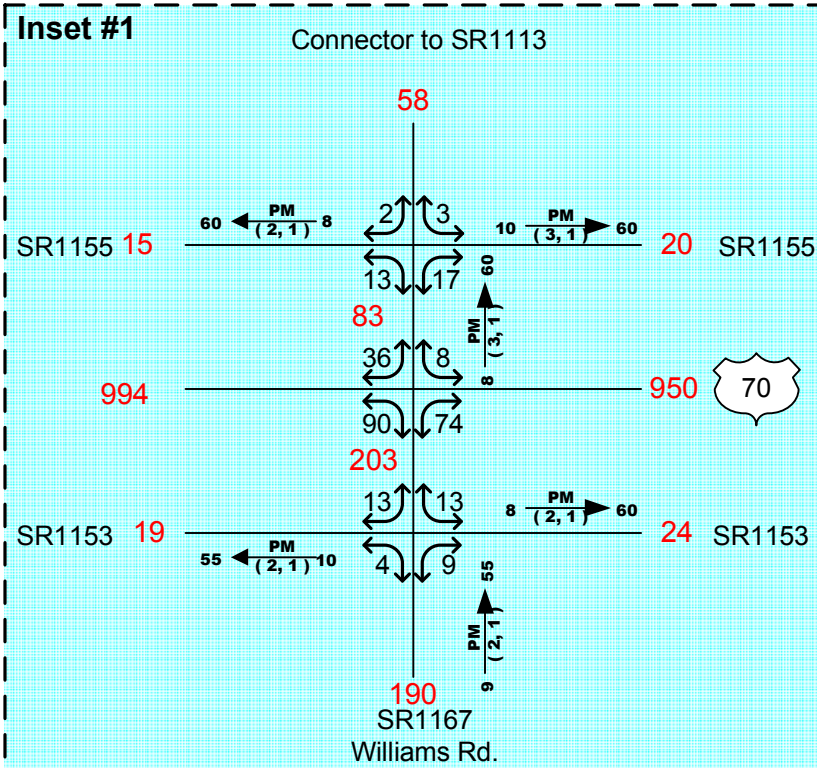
Inset #1

Connector to SR1113

58

60 PM (2, 1) 8

2 3

10 PM (3, 1) 60

SR1155 15

20 SR1155

13 17

60 PM (3, 1) 8

83

36 8

994

950

70

90 74

203

13 13

8 PM (2, 1) 60

SR1153 19

24 SR1153

55 PM (2, 1) 10

4 9

55 PM (2, 1) 9

190

SR1167

Williams Rd.